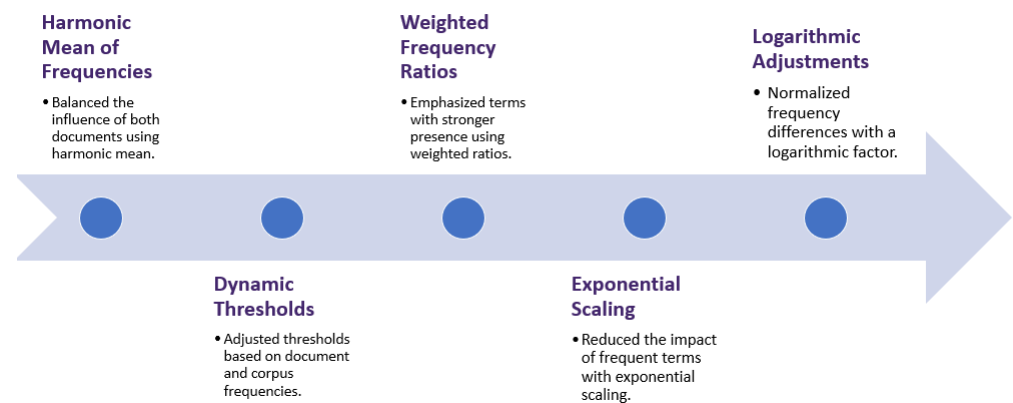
Harmonic Mean of Frequencies

• Balanced the influence of both documents using harmonic mean.

Dynamic Thresholds

• Adjusted thresholds based on document and corpus frequencies.

Weighted Frequency Ratios

• Emphasized terms with stronger presence using weighted ratios.

Exponential Scaling

• Reduced the impact of frequent terms with exponential scaling.

Logarithmic Adjustments

• Normalized frequency differences with a logarithmic factor.